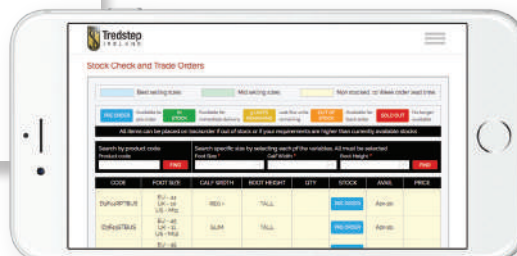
Tredstep IRELAND

Stock Check and Trade Orders

Best selling sizes | Mid selling sizes | Non stocked, or ideas order lead time

PRE ORDER | Available to pre-order | IN STOCK | Available for immediate delivery | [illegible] | Less than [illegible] remaining | OUT OF STOCK | Available for back order | SOLD OUT | No longer available

All items can be placed on backorder if out of stock or if your requirements are higher than currently available stocks

Search by product code
Product code
FIND

Search specific size by selecting each of the variables. All must be selected
Foot Size * | Calf Width * | Boot Height *
FIND

| CODE | FOOT SIZE | CALF WIDTH | BOOT HEIGHT | QTY | STOCK | AVAIL | PRICE |
|---|---|---|---|---|---|---|---|
| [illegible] | EU - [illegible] UK - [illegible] US - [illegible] | REG + | TALL | | PRE ORDER | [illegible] | |
| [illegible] | EU - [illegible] UK - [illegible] US - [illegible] | SLIM | TALL | | PRE ORDER | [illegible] | |
| | EU - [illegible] | | | | | | |